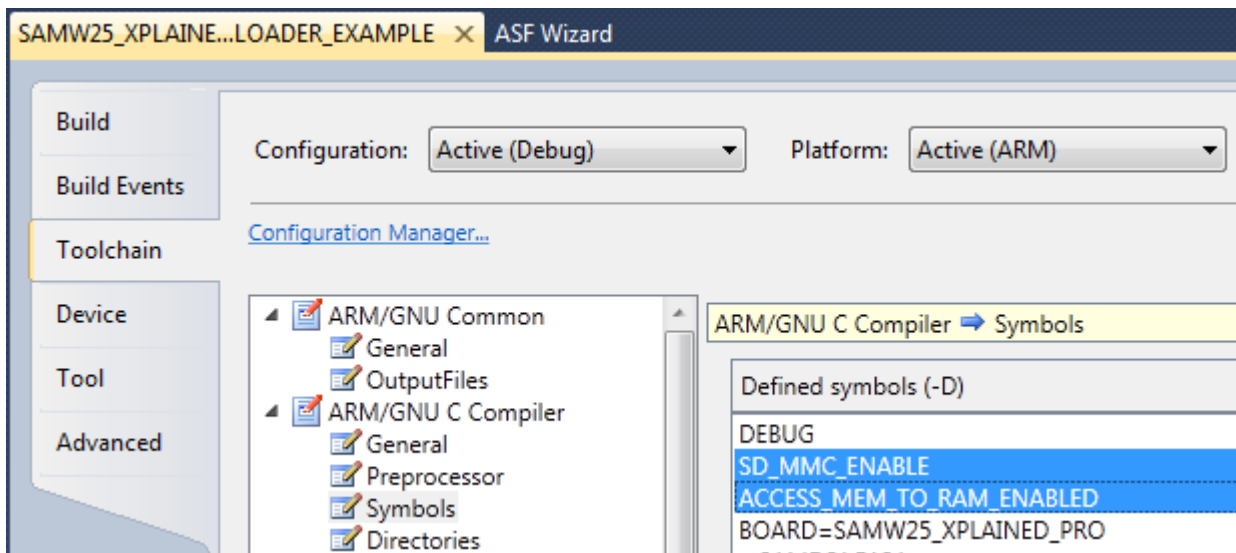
SAMW25_XPLAINE...LOADER_EXAMPLE × ASF Wizard

Build
Build Events
Toolchain
Device
Tool
Advanced

Configuration: Active (Debug)
Platform: Active (ARM)

Configuration Manager...

ARM/GNU Common
General
OutputFiles
ARM/GNU C Compiler
General
Preprocessor
Symbols
Directories

ARM/GNU C Compiler ⇒ Symbols

Defined symbols (-D)

DEBUG
SD_MMC_ENABLE
ACCESS_MEM_TO_RAM_ENABLED
BOARD=SAMW25_XPLAINED_PRO
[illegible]